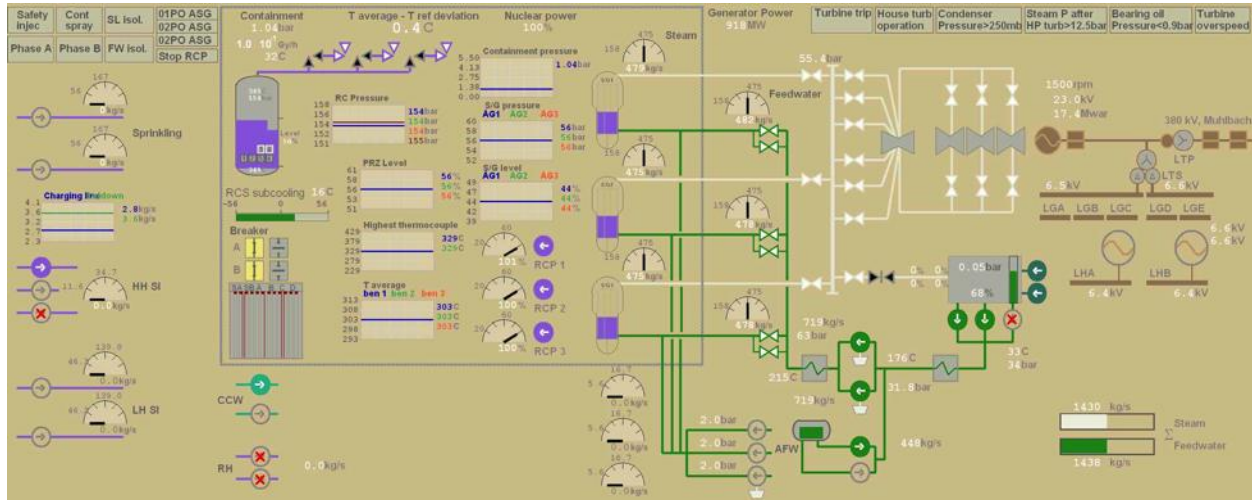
Safety injec | Cont spray | SL isol. | 01PO ASG | 02PO ASG
Phase A | Phase B | FW isol. | 02PO ASG | Stop RCP

Containment
1.04 bar
1.0 $10^4$ Gy/h
32 C

T average - T ref deviation
0.4 C

Nuclear power
100%

Containment pressure
5.50
4.13
2.75
1.38
0.00
1.04 bar

RC Pressure
158
156
154
152
151
154 bar
154 bar
154 bar
155 bar

S/G pressure
AG1 AG2 AG3
60
58
56
54
52
56 bar
56 bar
56 bar

PRZ Level
61
58
56
53
51
56%
56%
56%

S/G level
AG1 AG2 AG3
49
47
44
42
39
44%
44%
44%

Level
56%

RCS subcooling 16 C
-56 0 56

Highest thermocouple
429
379
329
279
229
329 C
329 C

Breaker
A
B

T average
ben 1 ben 2 ben 3
313
308
303
298
293
303 C
303 C
303 C

101%
RCP 1
100%
RCP 2
100%
RCP 3

Steam
475
158
479 kg/s
475 kg/s
475 kg/s

Generator Power
918 MW

Turbine trip | House turb operation | Condenser Pressure>250mb | Steam P after HP turb>12.5bar | Bearing oil Pressure<0.9bar | Turbine overspeed

55.4 bar

Feedwater
482 kg/s
478 kg/s
478 kg/s

1500 rpm
23.0 kV
17.4 Mwar
380 kV, Muhlbach
LTP
LTS
6.5 kV
6.6 kV
LGA LGB LGC LGD LGE
6.6 kV
6.6 kV
LHA
LHB
6.4 kV
6.4 kV

0%
0%
0.05 bar
68%

719 kg/s
63 bar
215 C
176 C
31.8 bar
719 kg/s
33 C
34 bar

448 kg/s
AFW
2.0 bar
2.0 bar
2.0 bar

Sprinkling
56 167 0 kg/s
56 167 0 kg/s

Charging line down
4.1
3.6
3.2
2.7
2.3
2.8 kg/s
3.6 kg/s

HH SI
34.7
11.6
0.0 kg/s

LH SI
139.0
46.3
0.0 kg/s
139.0
46.3
0.0 kg/s

CCW

RH
0.0 kg/s

16.7
5.6
0.0 kg/s
0.0 kg/s
0.0 kg/s

1430 kg/s
Steam
$\Sigma$
Feedwater
1438 kg/s